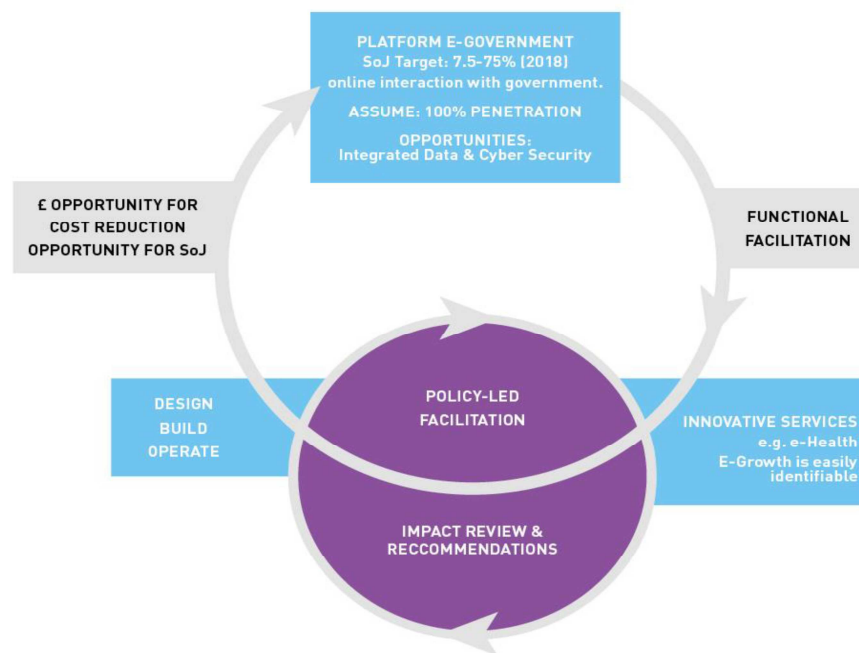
PLATFORM E-GOVERNMENT
SoJ Target: 7.5-75% (2018) online interaction with government.

ASSUME: 100% PENETRATION

OPPORTUNITIES:
Integrated Data & Cyber Security

£ OPPORTUNITY FOR COST REDUCTION OPPORTUNITY FOR SoJ

FUNCTIONAL FACILITATION

DESIGN
BUILD
OPERATE

POLICY-LED FACILITATION

INNOVATIVE SERVICES
e.g. e-Health
E-Growth is easily identifiable

IMPACT REVIEW & RECCOMMENDATIONS